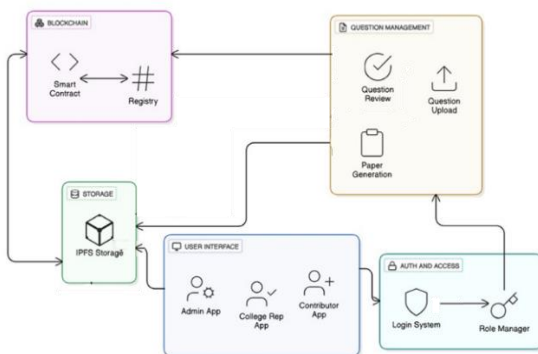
BLOCKCHAIN

Smart Contract

Registry

QUESTION MANAGEMENT

Question Review

Question Upload

Paper Generation

STORAGE

IPFS Storage

USER INTERFACE

Admin App

College Rep App

Contributor App

AUTH AND ACCESS

Login System

Role Manager